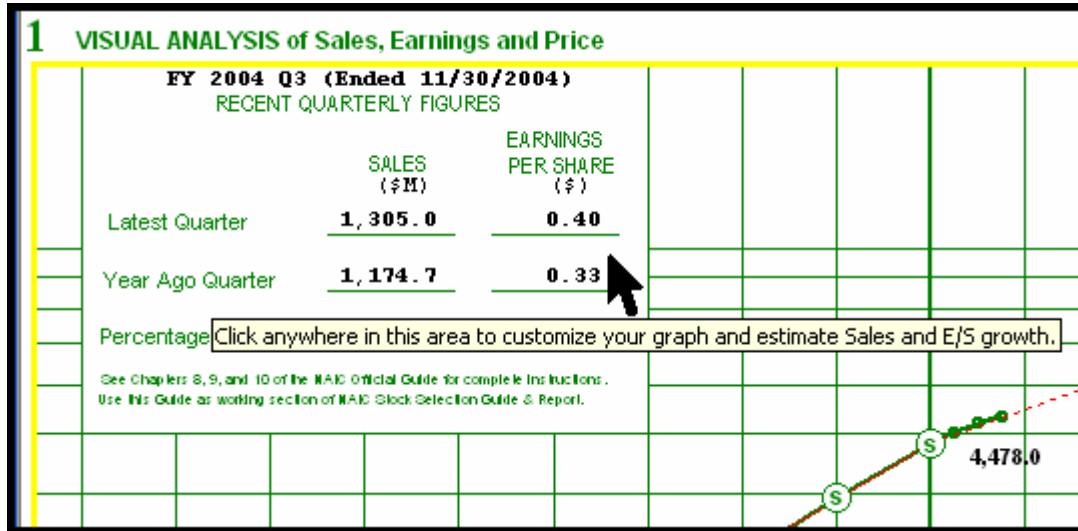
1 VISUAL ANALYSIS of Sales, Earnings and Price

FY 2004 Q3 (Ended 11/30/2004)
RECENT QUARTERLY FIGURES

| | SALES (\$M) | EARNINGS PER SHARE (\$) |
|---|---|---|
| Latest Quarter | 1,305.0 | 0.40 |
| Year Ago Quarter | 1,174.7 | 0.33 |

Percentage

Click anywhere in this area to customize your graph and estimate Sales and E/S growth.

See Chapters 8, 9, and 10 of the NAIC Official Guide for complete instructions.
Use this Guide as working section of NAIC Stock Selection Guide & Report.

S

S

4,478.0